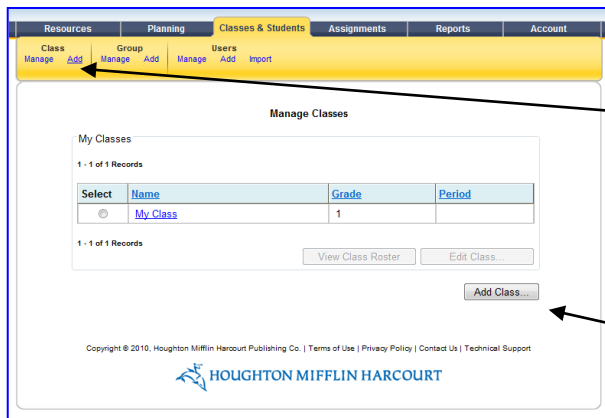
Resources | Planning | Classes & Students | Assignments | Reports | Account

Class
Manage Add

Group
Manage Add

Users
Manage Add Import

Manage Classes

My Classes

1 - 1 of 1 Records

| Select | Name | Grade | Period |
|---|---|---|---|
| ○ | My Class | 1 | |

1 - 1 of 1 Records

View Class Roster

Edit Class...

Add Class...

Copyright © 2010, Houghton Mifflin Harcourt Publishing Co. | Terms of Use | Privacy Policy | Contact Us | Technical Support

HOUGHTON MIFFLIN HARCOURT